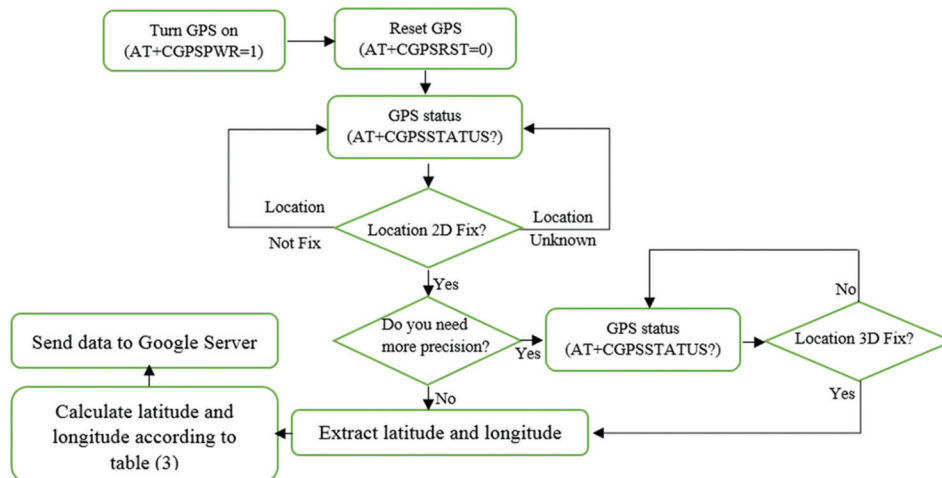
Turn GPS on
(AT+CGPSPWR=1)

Reset GPS
(AT+CGPSRST=0)

GPS status
(AT+CGPSSTATUS?)

Location
Not Fix

Location 2D Fix?

Location
Unknown

Yes

Do you need more precision?

Yes

GPS status
(AT+CGPSSTATUS?)

Location 3D Fix?

No

Yes

No

Send data to Google Server

Calculate latitude and longitude according to table (3)

Extract latitude and longitude